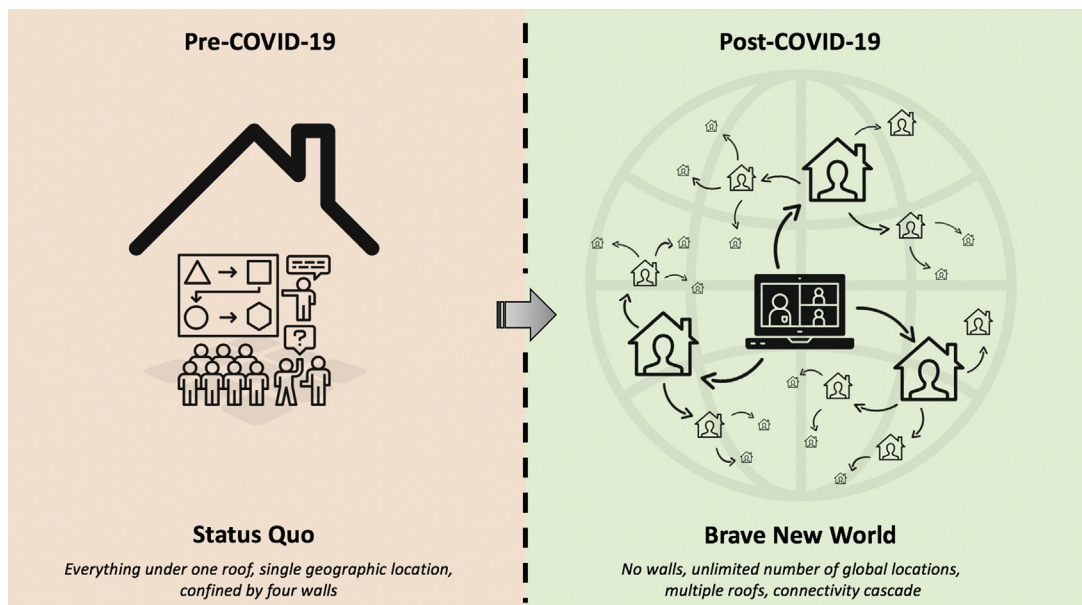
Pre-COVID-19

Status Quo

*Everything under one roof, single geographic location, confined by four walls*

Post-COVID-19

Brave New World

*No walls, unlimited number of global locations, multiple roofs, connectivity cascade*